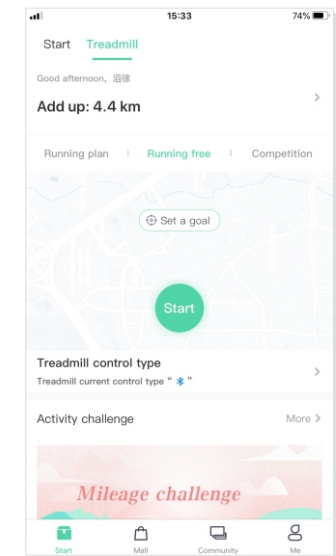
15:33
74%

Start Treadmill

Good afternoon, 涅梁

Add up: 4.4 km

Running plan | Running free | Competition

Set a goal

Start

Treadmill control type

Treadmill current control type " "

Activity challenge

More >

Mileage challenge

Start

Mall

Community

Me